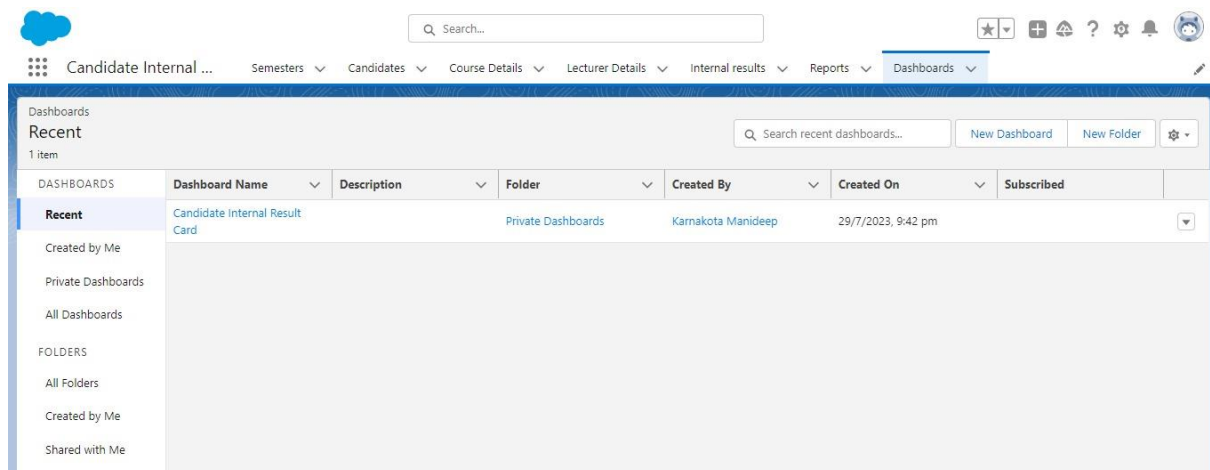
Search...

Candidate Internal ... Semesters Candidates Course Details Lecturer Details Internal results Reports Dashboards

Dashboards
Recent
1 item

Search recent dashboards...

New Dashboard New Folder

DASHBOARDS
Recent
Created by Me
Private Dashboards
All Dashboards

FOLDERS
All Folders
Created by Me
Shared with Me

| Dashboard Name | Description | Folder | Created By | Created On | Subscribed |
|---|---|---|---|---|---|
| Candidate Internal Result Card | | Private Dashboards | Karnakota Manideep | 29/7/2023, 9:42 pm | |